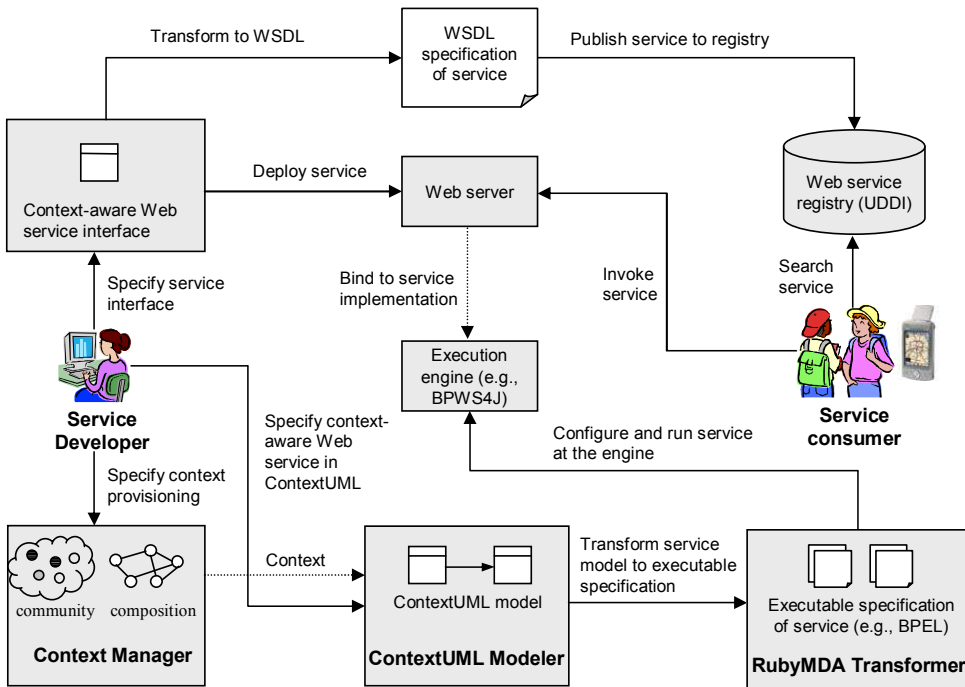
Transform to WSDL

WSDL specification of service

Publish service to registry

Context-aware Web service interface

Deploy service

Web server

Web service registry (UDDI)

Specify service interface

Bind to service implementation

Invoke service

Search service

Execution engine (e.g., BPWS4J)

Service Developer

Specify context-aware Web service in ContextUML

Configure and run service at the engine

Service consumer

Specify context provisioning

community

composition

Context

ContextUML model

Transform service model to executable specification

Executable specification of service (e.g., BPEL)

Context Manager

ContextUML Modeler

RubyMDA Transformer